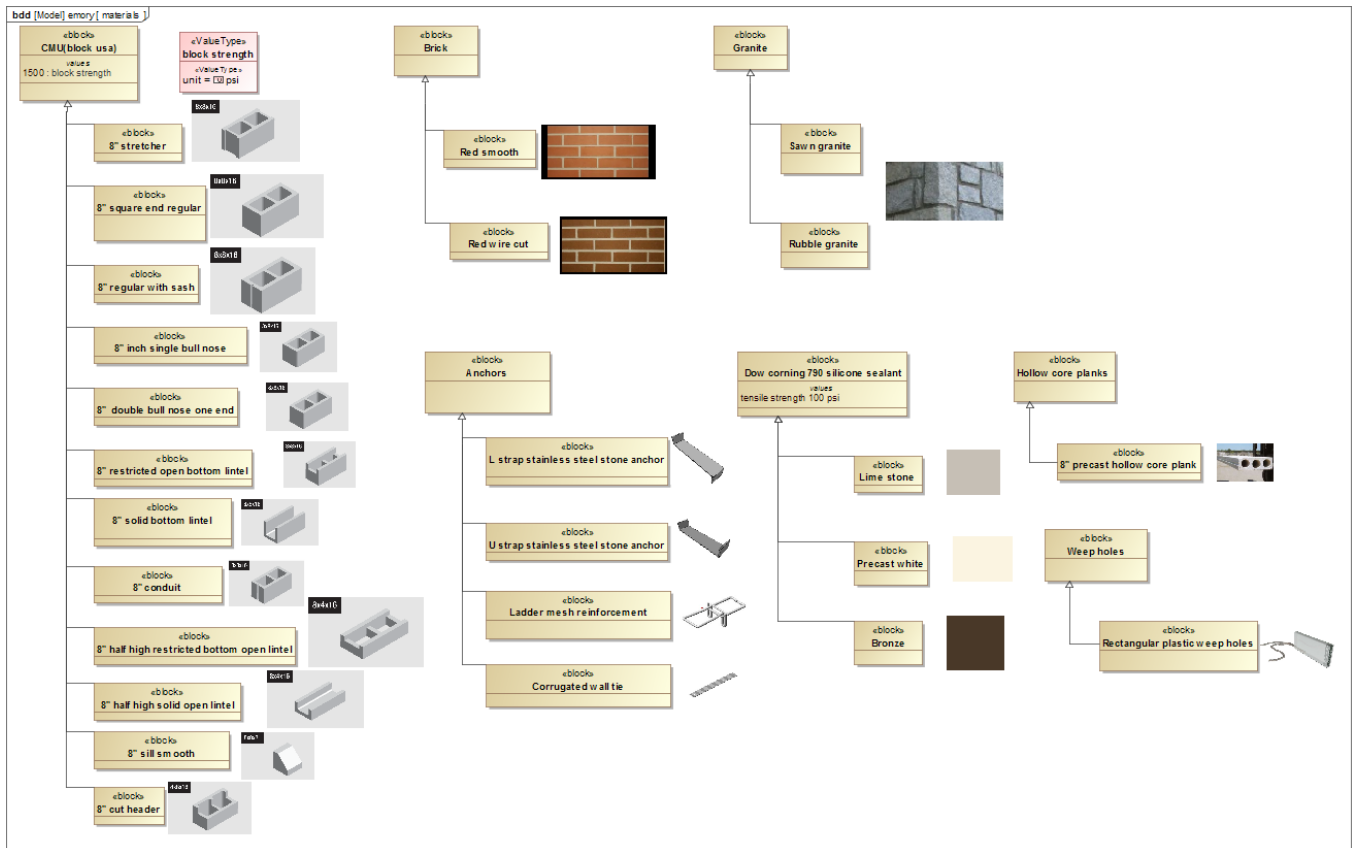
bdd [Model] emory[ materials ]

«block»
CMU(block usa)
values
1500 : block strength

«ValueType»
block strength
«ValueType»
unit = psi

«block»
8" stretcher

8x8x16

«block»
8" square end regular

8x8x16

«block»
8" regular with sash

8x8x16

«block»
8" inch single bull nose

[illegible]

«block»
8" double bull nose one end

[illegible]

«block»
8" restricted open bottom lintel

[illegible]

«block»
8" solid bottom lintel

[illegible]

«block»
8" conduit

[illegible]

«block»
8" half high restricted bottom open lintel

8x4x16

«block»
8" half high solid open lintel

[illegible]

«block»
8" sill smooth

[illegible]

«block»
8" cut header

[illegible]

«block»
Brick

«block»
Red smooth

«block»
Red wire cut

«block»
Granite

«block»
Sawn granite

«block»
Rubble granite

«block»
Anchors

«block»
L strap stainless steel stone anchor

«block»
U strap stainless steel stone anchor

«block»
Ladder mesh reinforcement

«block»
Corrugated wall tie

«block»
Dow corning 790 silicone sealant
values
tensile strength 100 psi

«block»
Lime stone

«block»
Precast white

«block»
Bronze

«block»
Hollow core planks

«block»
8" precast hollow core plank

«block»
Weep holes

«block»
Rectangular plastic weep holes